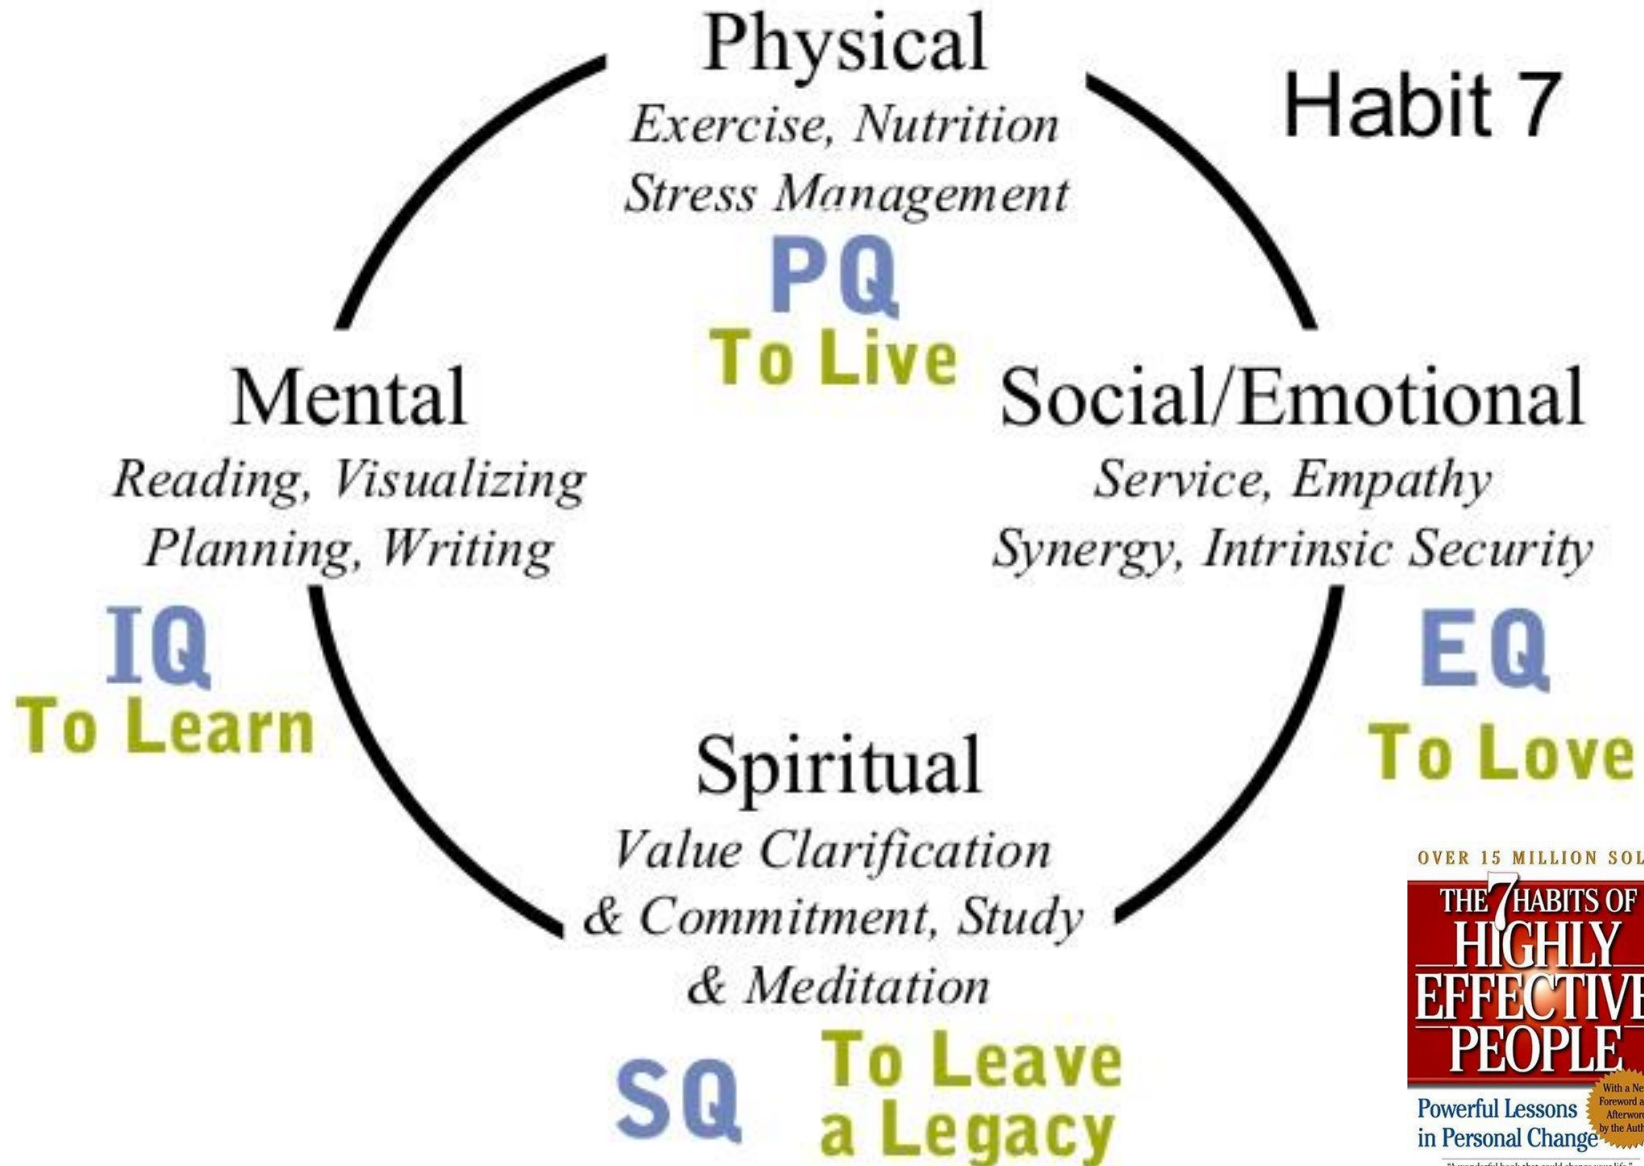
Physical
Exercise, Nutrition
Stress Management
PQ
To Live

Habit 7

Mental
Reading, Visualizing
Planning, Writing
IQ
To Learn

Social/Emotional
Service, Empathy
Synergy, Intrinsic Security
EQ
To Love

Spiritual
Value Clarification
& Commitment, Study
& Meditation
SQ
To Leave
a Legacy

OVER 15 MILLION SOL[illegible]
THE 7 HABITS OF
HIGHLY
EFFECTIVE
PEOPLE
Powerful Lessons
in Personal Change
With a Ne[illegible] Foreword a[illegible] Afterwor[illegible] by the Auth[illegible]
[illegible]